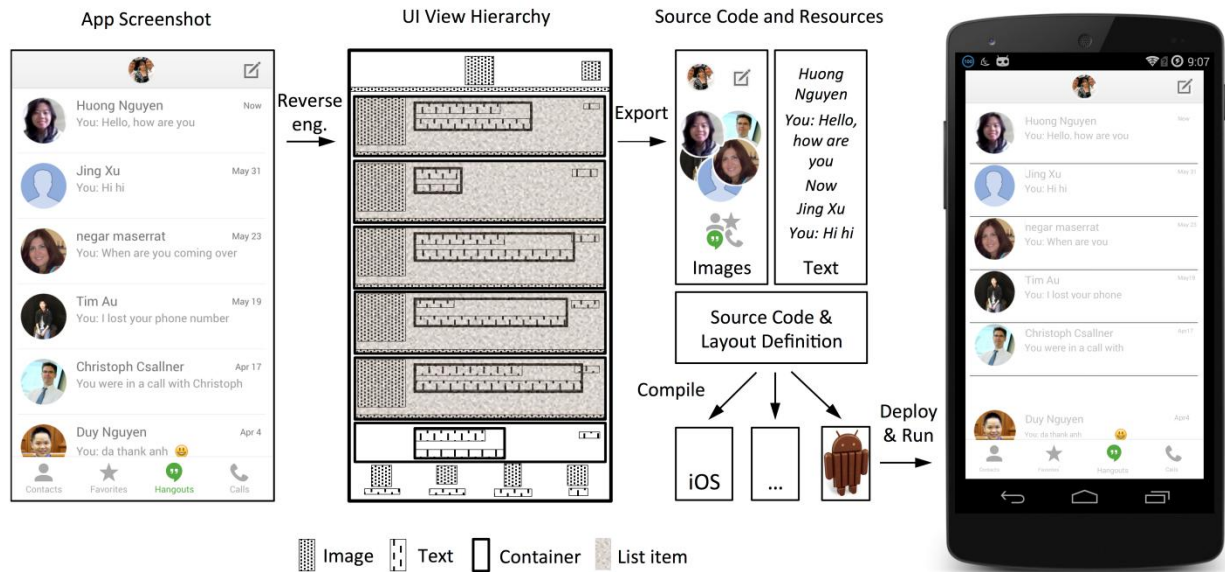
App Screenshot

Huong Nguyen
Now
You: Hello, how are you

Jing Xu
May 31
You: Hi hi

negar maserrat
May 23
You: When are you coming over

Tim Au
May 19
You: I lost your phone number

Christoph Csallner
Apr 17
You were in a call with Christoph

Duy Nguyen
Apr 4
You: da thank anh

Contacts Favorites Hangouts Calls

Reverse eng.

UI View Hierarchy

Export

Source Code and Resources

Images

Huong Nguyen
You: Hello, how are you
Now
Jing Xu
You: Hi hi

Text

Source Code & Layout Definition

Compile

iOS

...

Deploy & Run

9:07

Huong Nguyen
Now
You: Hello, how are you

Jing Xu
May 31
You: Hi hi

negar maserrat
May 23
You: When are you

Tim Au
May19
You: I lost your phone

Christoph Csallner
Apr17
You were in a call with

Duy Nguyen
Apr4
You: da thank anh

Contacts Favorites Hangouts Calls

Image Text Container List item